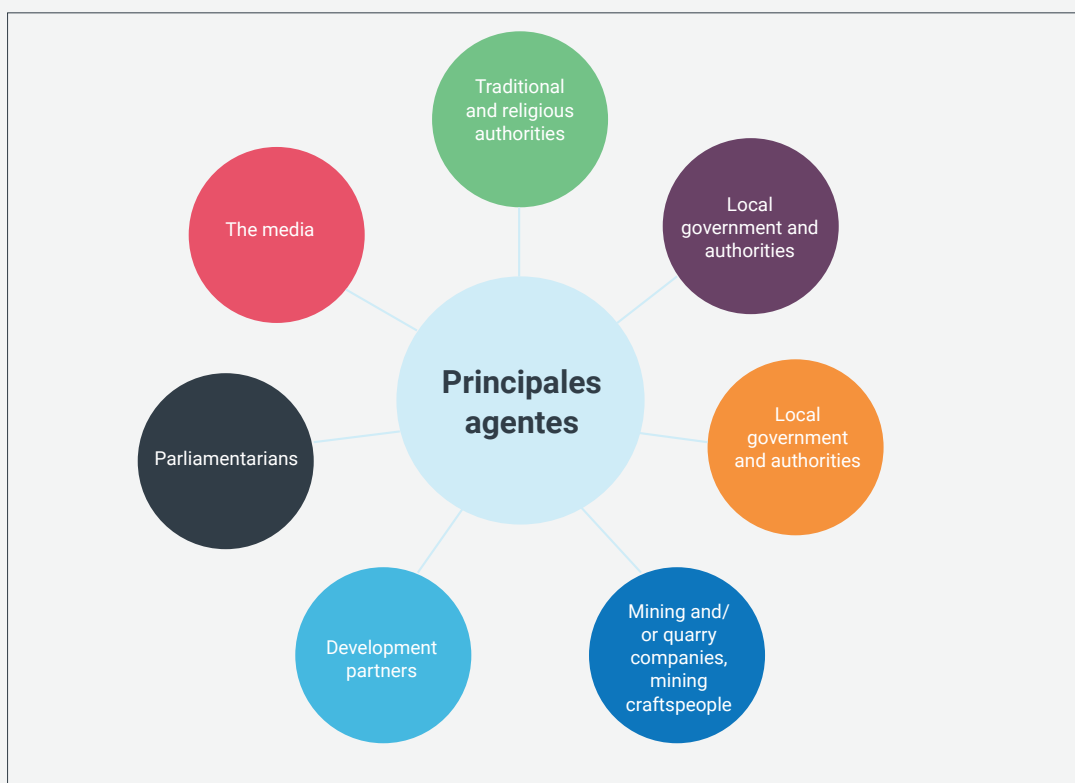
Principales agentes

Traditional and religious authorities

Local government and authorities

Local government and authorities

Mining and/ or quarry companies, mining craftspeople

Development partners

Parliamentarians

The media